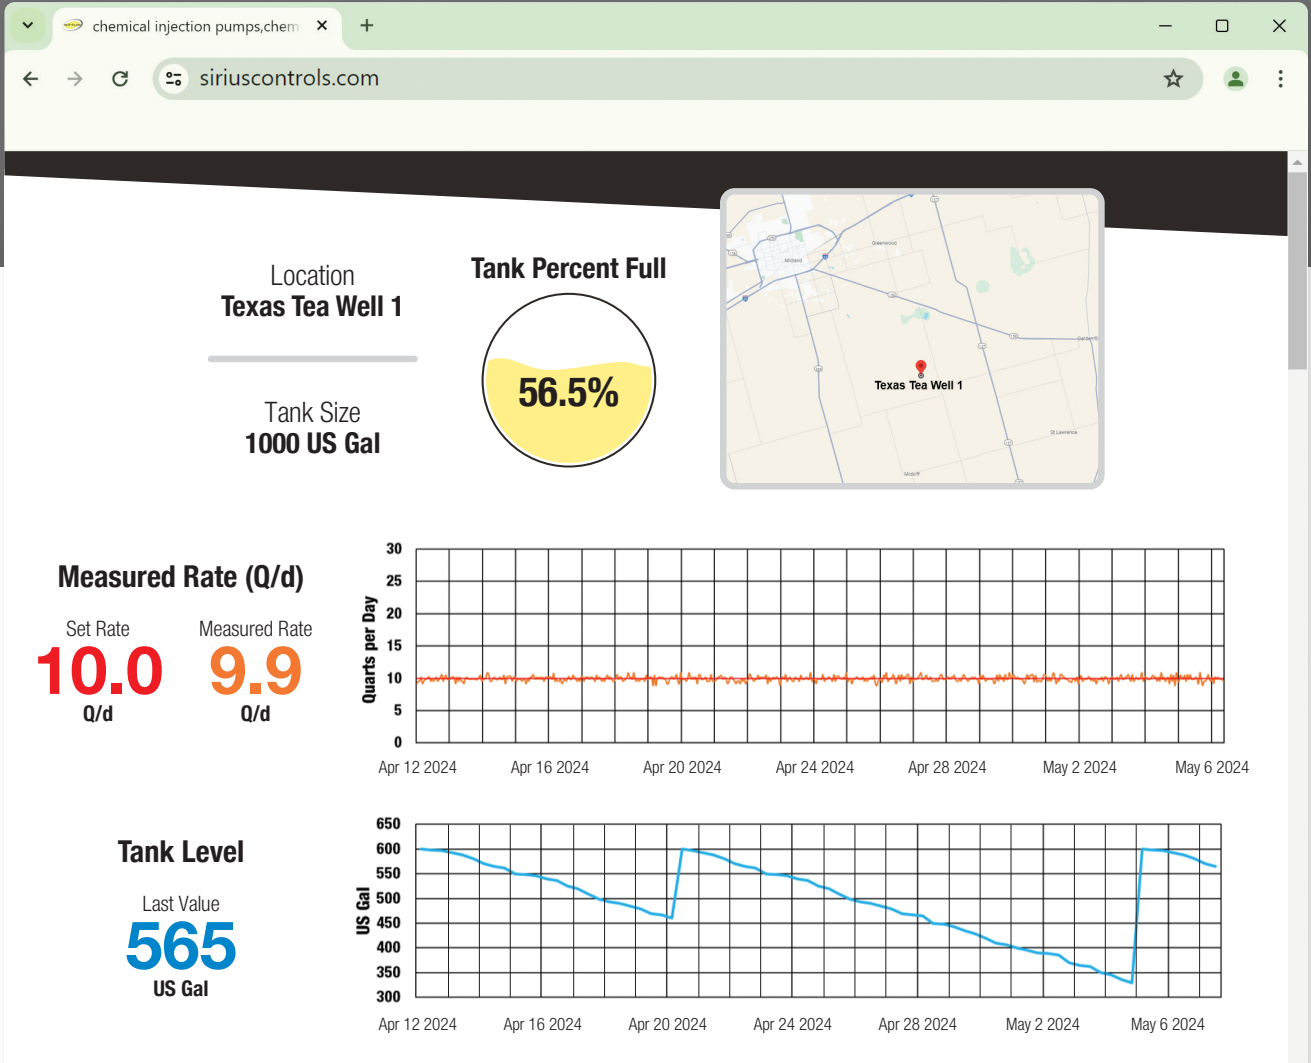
chemical injection pumps,chem

siriuscontrols.com

Location
Texas Tea Well 1

Tank Size
1000 US Gal

Tank Percent Full

56.5%

Greenwood

Midland

Texas Tea Well 1

St Lawrence

Midkiff

Measured Rate (Q/d)

Set Rate
10.0
Q/d

Measured Rate
9.9
Q/d

30
25
20
15
10
5
0
Quarts per Day

Apr 12 2024 Apr 16 2024 Apr 20 2024 Apr 24 2024 Apr 28 2024 May 2 2024 May 6 2024

Tank Level

Last Value
565
US Gal

650
600
550
500
450
400
350
300
US Gal

Apr 12 2024 Apr 16 2024 Apr 20 2024 Apr 24 2024 Apr 28 2024 May 2 2024 May 6 2024